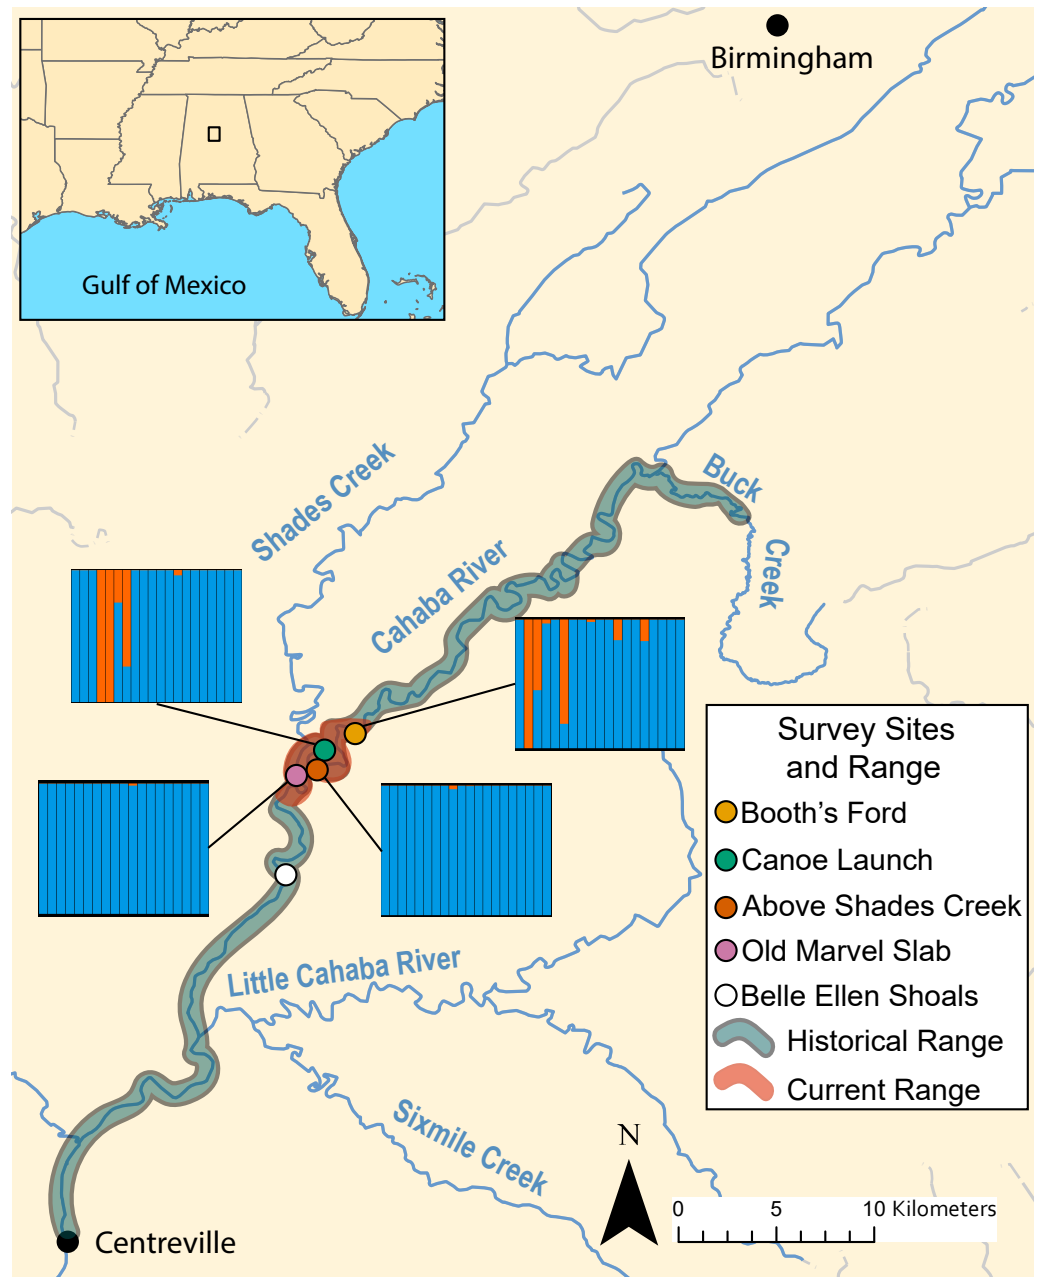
Gulf of Mexico

Birmingham

Shades Creek

Cahaba River

Buck Creek

Little Cahaba River

Sixmile Creek

Centreville

Survey Sites and Range
Booth's Ford
Canoe Launch
Above Shades Creek
Old Marvel Slab
Belle Ellen Shoals
Historical Range
Current Range

N

0 5 10 Kilometers